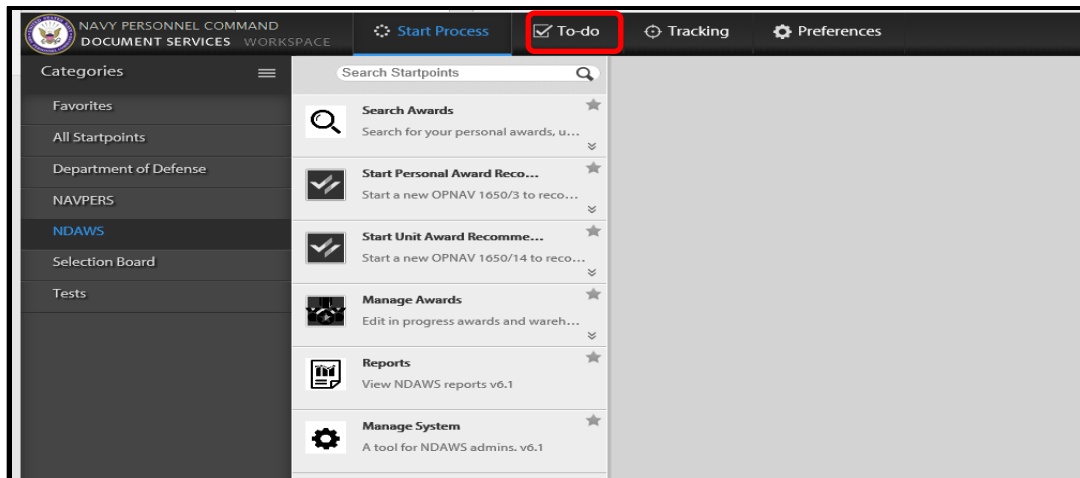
NAVY PERSONNEL COMMAND
DOCUMENT SERVICES WORKSPACE

Start Process
To-do
Tracking
Preferences

Categories

Favorites
All Startpoints
Department of Defense
NAVPERS
NDAWS
Selection Board
Tests

Search Startpoints

Search Awards
Search for your personal awards, u...

Start Personal Award Reco...
Start a new OPNAV 1650/3 to reco...

Start Unit Award Recomme...
Start a new OPNAV 1650/14 to reco...

Manage Awards
Edit in progress awards and wareh...

Reports
View NDAWS reports v6.1

Manage System
A tool for NDAWS admins. v6.1